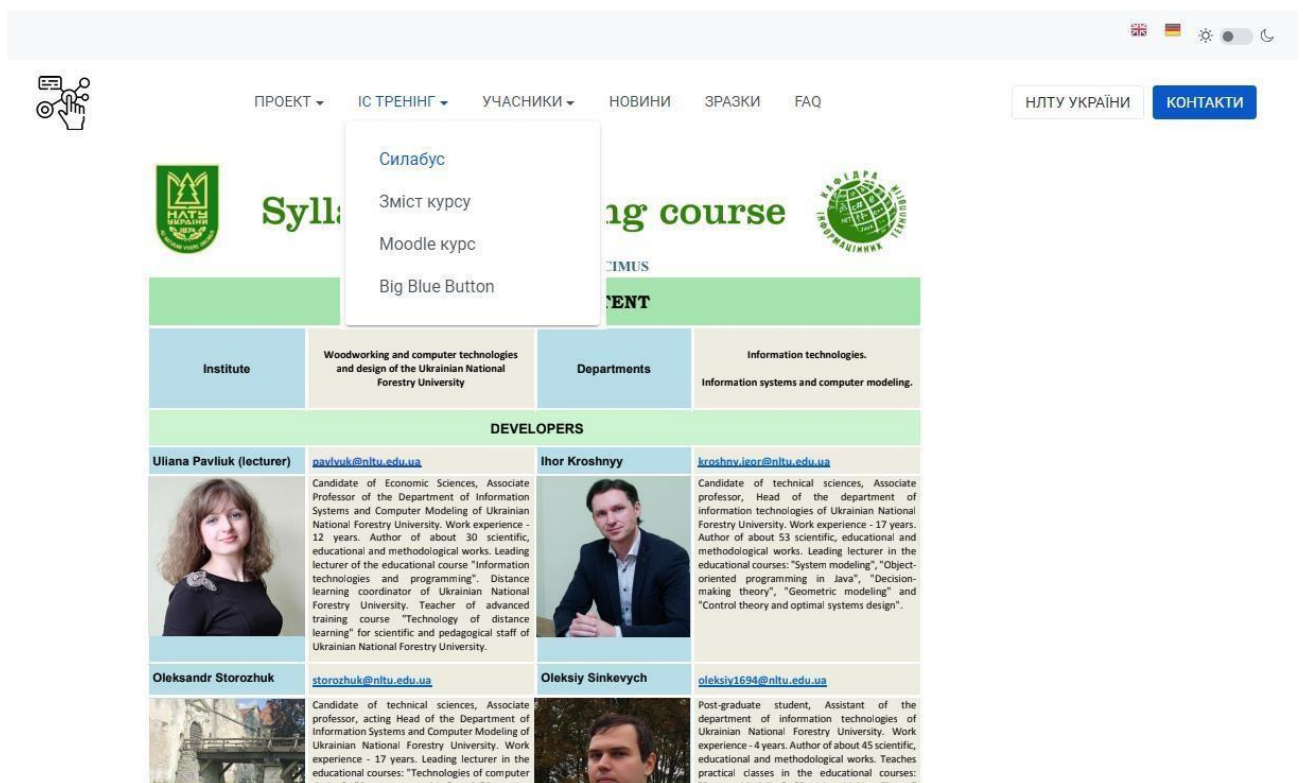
ПРОЕКТ ▾ ІС ТРЕНІНГ ▾ УЧАСНИКИ ▾ НОВИНИ ЗРАЗКИ FAQ

НЛТУ УКРАЇНИ КОНТАКТИ

Силабус
Зміст курсу
Moodle курс
Big Blue Button

НЛТУ УКРАЇНИ

Sylla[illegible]ng course

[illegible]CIMUS

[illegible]TENT

| Institute | Woodworking and computer technologies and design of the Ukrainian National Forestry University | Departments | Information technologies. Information systems and computer modeling. |
|---|---|---|---|

DEVELOPERS

| Uliana Pavliuk (lecturer) | pavlyuk@nltu.edu.ua | Ihor Kroshnyy | kroshny.igor@nltu.edu.ua |
|---|---|---|---|
| | Candidate of Economic Sciences, Associate Professor of the Department of Information Systems and Computer Modeling of Ukrainian National Forestry University. Work experience - 12 years. Author of about 30 scientific, educational and methodological works. Leading lecturer of the educational course "Information technologies and programming". Distance learning coordinator of Ukrainian National Forestry University. Teacher of advanced training course "Technology of distance learning" for scientific and pedagogical staff of Ukrainian National Forestry University. | | Candidate of technical sciences, Associate professor, Head of the department of information technologies of Ukrainian National Forestry University. Work experience - 17 years. Author of about 53 scientific, educational and methodological works. Leading lecturer in the educational courses: "System modeling", "Object-oriented programming in Java", "Decision-making theory", "Geometric modeling" and "Control theory and optimal systems design". |
| Oleksandr Storozhuk | storozhuk@nltu.edu.ua | Oleksiy Sinkevych | oleksiy1694@nltu.edu.ua |
| | Candidate of technical sciences, Associate professor, acting Head of the Department of Information Systems and Computer Modeling of Ukrainian National Forestry University. Work experience - 17 years. Leading lecturer in the educational courses: "Technologies of computer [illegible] | | Post-graduate student, Assistant of the department of information technologies of Ukrainian National Forestry University. Work experience - 4 years. Author of about 45 scientific, educational and methodological works. Teaches practical classes in the educational courses: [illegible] |